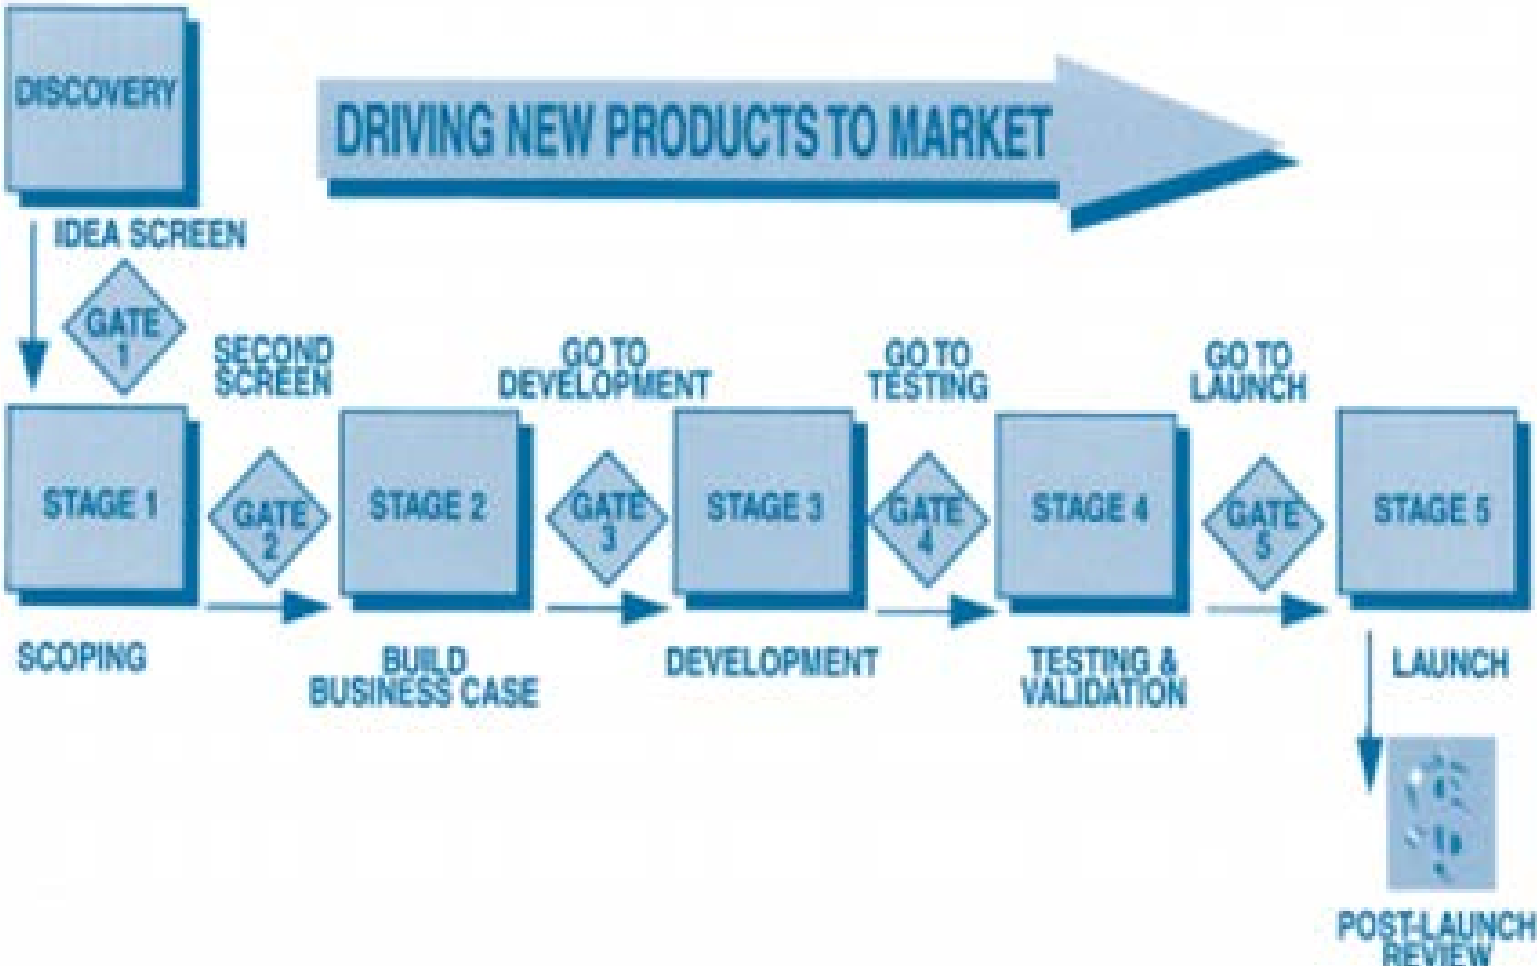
DISCOVERY

DRIVING NEW PRODUCTS TO MARKET

IDEA SCREEN

GATE 1

SECOND SCREEN

GO TO DEVELOPMENT

GO TO TESTING

GO TO LAUNCH

STAGE 1

GATE 2

STAGE 2

GATE 3

STAGE 3

GATE 4

STAGE 4

GATE 5

STAGE 5

SCOPING

BUILD BUSINESS CASE

DEVELOPMENT

TESTING & VALIDATION

LAUNCH

POST-LAUNCH REVIEW